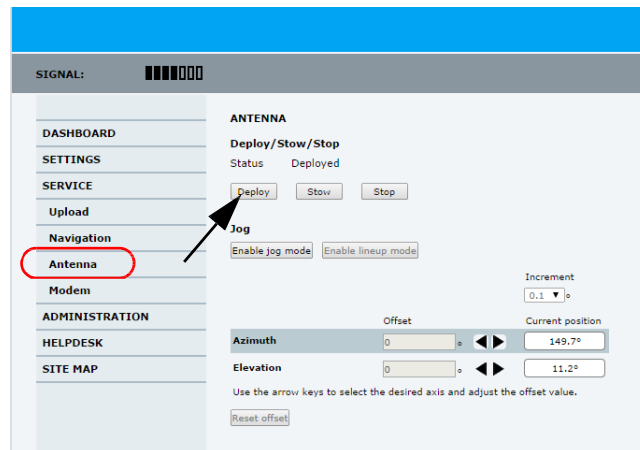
SIGNAL:

DASHBOARD
SETTINGS
SERVICE
Upload
Navigation
Antenna
Modem
ADMINISTRATION
HELPDESK
SITE MAP

ANTENNA

Deploy/Stow/Stop

Status Deployed

Deploy Stow Stop

Jog

Enable jog mode Enable lineup mode

Increment
0.1 °

| | Offset | | Current position |
|---|---|---|---|
| Azimuth | 0 ° | | 149.7° |
| Elevation | 0 ° | | 11.2° |

Use the arrow keys to select the desired axis and adjust the offset value.

Reset offset